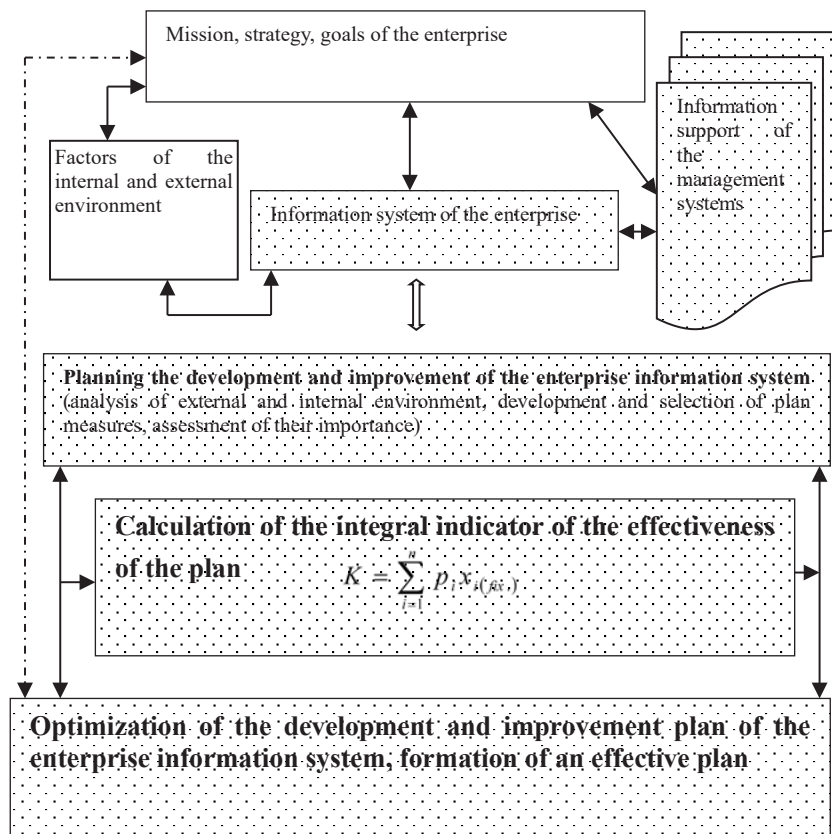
Mission, strategy, goals of the enterprise

Factors of the internal and external environment

Information system of the enterprise

Information support of the management systems

Planning the development and improvement of the enterprise information system (analysis of external and internal environment, development and selection of plan measures, assessment of their importance)

Calculation of the integral indicator of the effectiveness of the plan $K = \sum_{i=1}^{n} p_i x_{i(\beta x_i)}$

Optimization of the development and improvement plan of the enterprise information system, formation of an effective plan